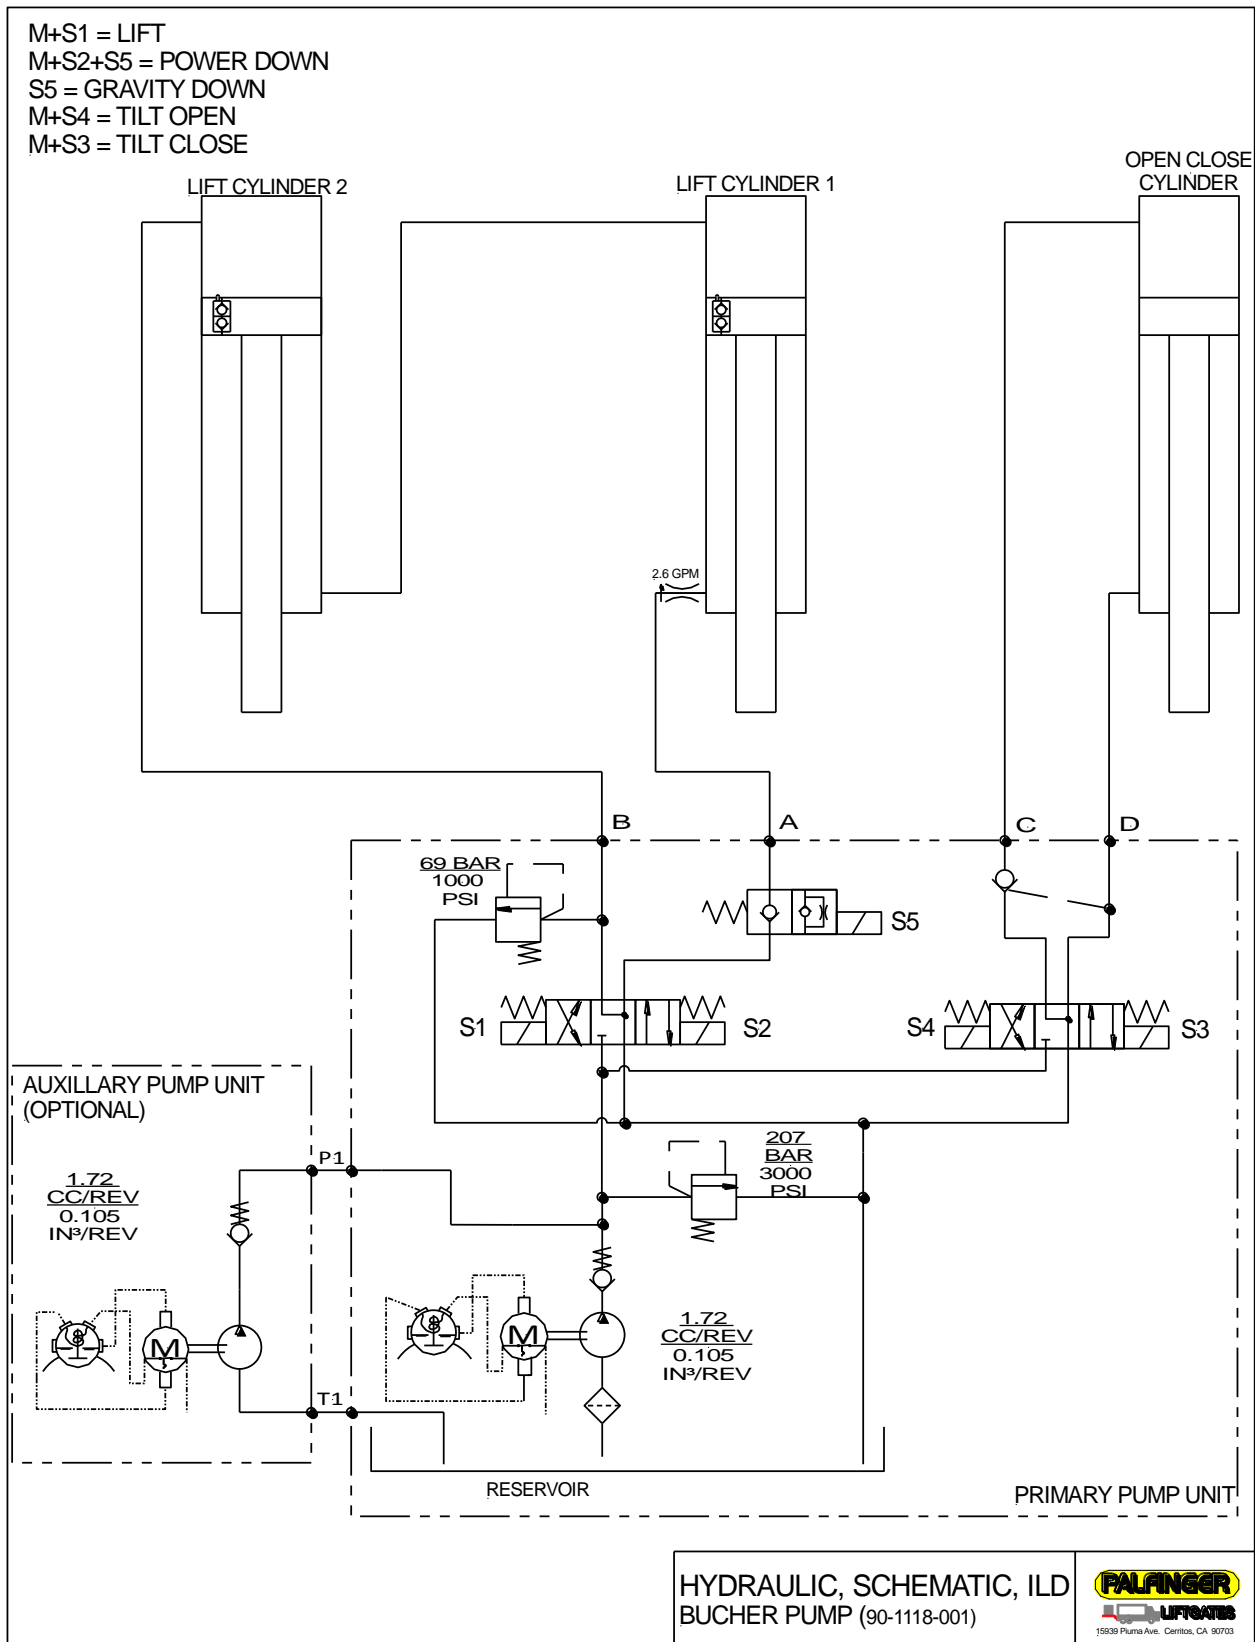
M+S1 = LIFT
M+S2+S5 = POWER DOWN
S5 = GRAVITY DOWN
M+S4 = TILT OPEN
M+S3 = TILT CLOSE

LIFT CYLINDER 2

LIFT CYLINDER 1

OPEN CLOSE CYLINDER

2.6 GPM

B

A

C

D

69 BAR
1000
PSI

S5

S1

S2

S4

S3

AUXILLARY PUMP UNIT
(OPTIONAL)

P1

207
BAR
3000
PSI

1.72
CC/REV
0.105
IN³/REV

M

M

1.72
CC/REV
0.105
IN³/REV

T1

RESERVOIR

PRIMARY PUMP UNIT

HYDRAULIC, SCHEMATIC, ILD
BUCHER PUMP (90-1118-001)

PALFINGER
LIFTGATES
15939 Piuma Ave. Cerritos, CA 90703